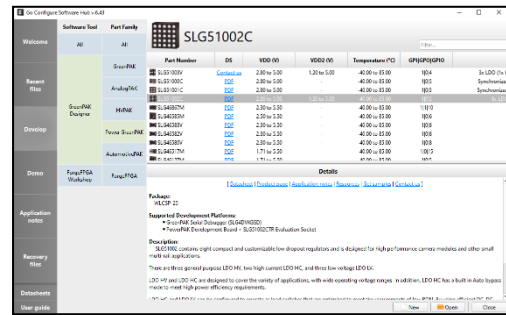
Go Configure Software Hub v.6.43

Welcome

Recent files

Develop

Demo

Application notes

Recovery files

Datasheets

User guide

Software Tool

All

GreenPAK Designer

ForgeFPGA Workshop

Part Family

All

GreenPAK

AnalogPAK

HVPAK

Power GreenPAK

AutomotivePAK

ForgeFPGA

SLG51002C

filter...

| Part Number | DS | VDD (V) | VDD2 (V) | Temperature (°C) | GPI/GPO/GPIO | |
|---|---|---|---|---|---|---|
| SLG51003V | Contact us | 2.80 to 5.00 | 1.20 to 5.00 | -40.00 to 85.00 | 1/0/4 | 3x LDO (1x... |
| SLG51000C | PDF | 2.80 to 5.00 | | -40.00 to 85.00 | 1/0/4 | Synchroniz... |
| SLG51001C | PDF | 2.80 to 5.00 | | -40.00 to 85.00 | 1/0/4 | Synchroniz... |
| SLG51002C | PDF | 2.80 to 5.00 | 1.20 to 5.00 | -40.00 to 85.00 | 1/0/4 | SLG... |
| SLG46867M | PDF | 2.30 to 5.50 | | -40.00 to 85.00 | 1/0/10 | |
| SLG46826V | PDF | 2.30 to 5.50 | | -40.00 to 85.00 | 1/0/8 | |
| SLG46580V | PDF | 2.30 to 5.50 | | -40.00 to 85.00 | 1/0/8 | |
| SLG46582V | PDF | 2.30 to 5.50 | | -40.00 to 85.00 | 1/0/8 | |
| SLG46583V | PDF | 2.30 to 5.50 | | -40.00 to 85.00 | 1/0/8 | |
| SLG46317M | PDF | 1.71 to 5.50 | | -40.00 to 85.00 | 1/0/12 | |
| SLG46316M | PDF | 1.71 to 5.50 | | -40.00 to 85.00 | 1/0/12 | |

Details

| Datasheet | Product page | Application notes | Resources | Eval samples | Contact us |

Package:
WLCSP-23

Supported Development Platforms:
• GreenPAK Serial Debugger (SLG4DVKGSD)
• PowerPAK Development Board – SLG51002CTR Evaluation Socket

Description
SLG51002 contains eight compact and customizable low dropout regulators and is designed for high performance camera modules and other small multi rail applications.

There are three general purpose LDO HV, two high current LDO HC, and three low voltage LDO LV.

LDO HV and LDO HC are designed to cover the variety of applications, with wide operating voltage ranges. In addition, LDO HC has a built-in Auto bypass mode to meet high power efficiency requirements.

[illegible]

New

Open

Close